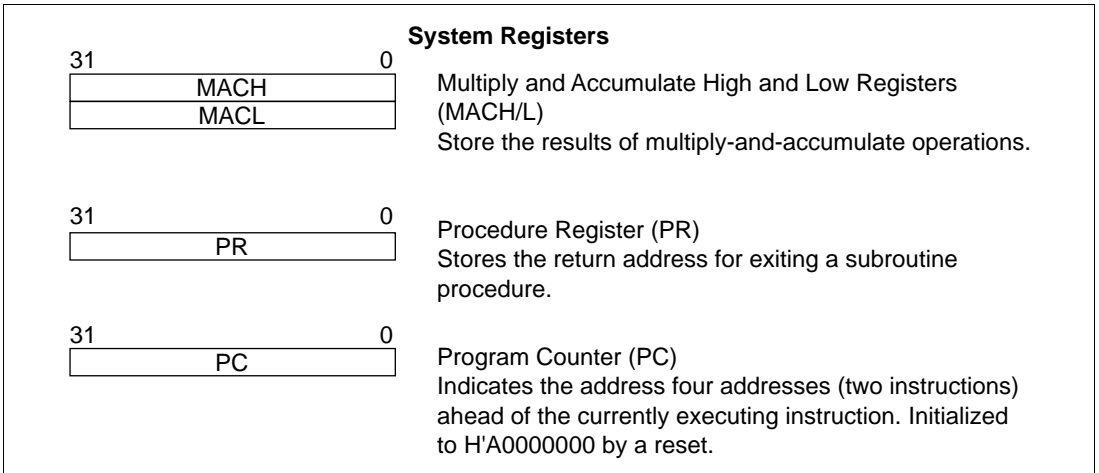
System Registers

31 0
MACH
MACL

Multiply and Accumulate High and Low Registers (MACH/L)
Store the results of multiply-and-accumulate operations.

31 0
PR

Procedure Register (PR)
Stores the return address for exiting a subroutine procedure.

31 0
PC

Program Counter (PC)
Indicates the address four addresses (two instructions) ahead of the currently executing instruction. Initialized to H'A0000000 by a reset.